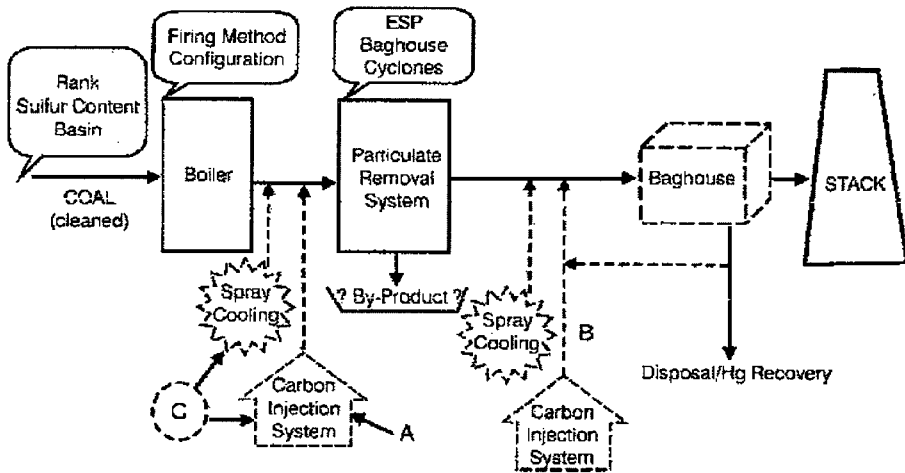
Rank
Sulfur Content
Basin

Firing Method
Configuration

ESP
Baghouse
Cyclones

COAL
(cleaned)

Boiler

Particulate
Removal
System

Baghouse

STACK

? By-Product ?

Spray
Cooling

Spray
Cooling

B

Disposal/Hg Recovery

C

Carbon
Injection
System

A

Carbon
Injection
System